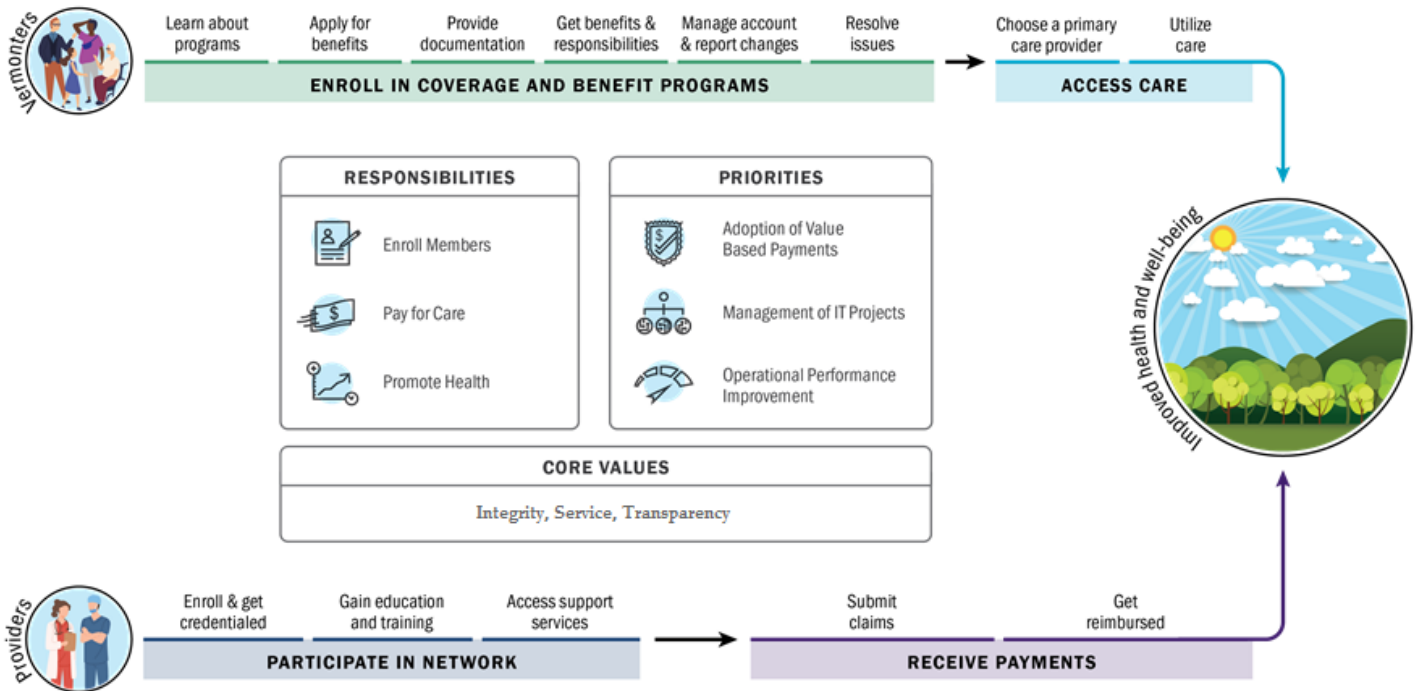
Vermonters

Learn about programs

Apply for benefits

Provide documentation

Get benefits & responsibilities

Manage account & report changes

Resolve issues

ENROLL IN COVERAGE AND BENEFIT PROGRAMS

Choose a primary care provider

Utilize care

ACCESS CARE

RESPONSIBILITIES

Enroll Members

Pay for Care

Promote Health

PRIORITIES

Adoption of Value Based Payments

Management of IT Projects

Operational Performance Improvement

CORE VALUES

Integrity, Service, Transparency

Improved health and well-being

Providers

Enroll & get credentialed

Gain education and training

Access support services

PARTICIPATE IN NETWORK

Submit claims

Get reimbursed

RECEIVE PAYMENTS